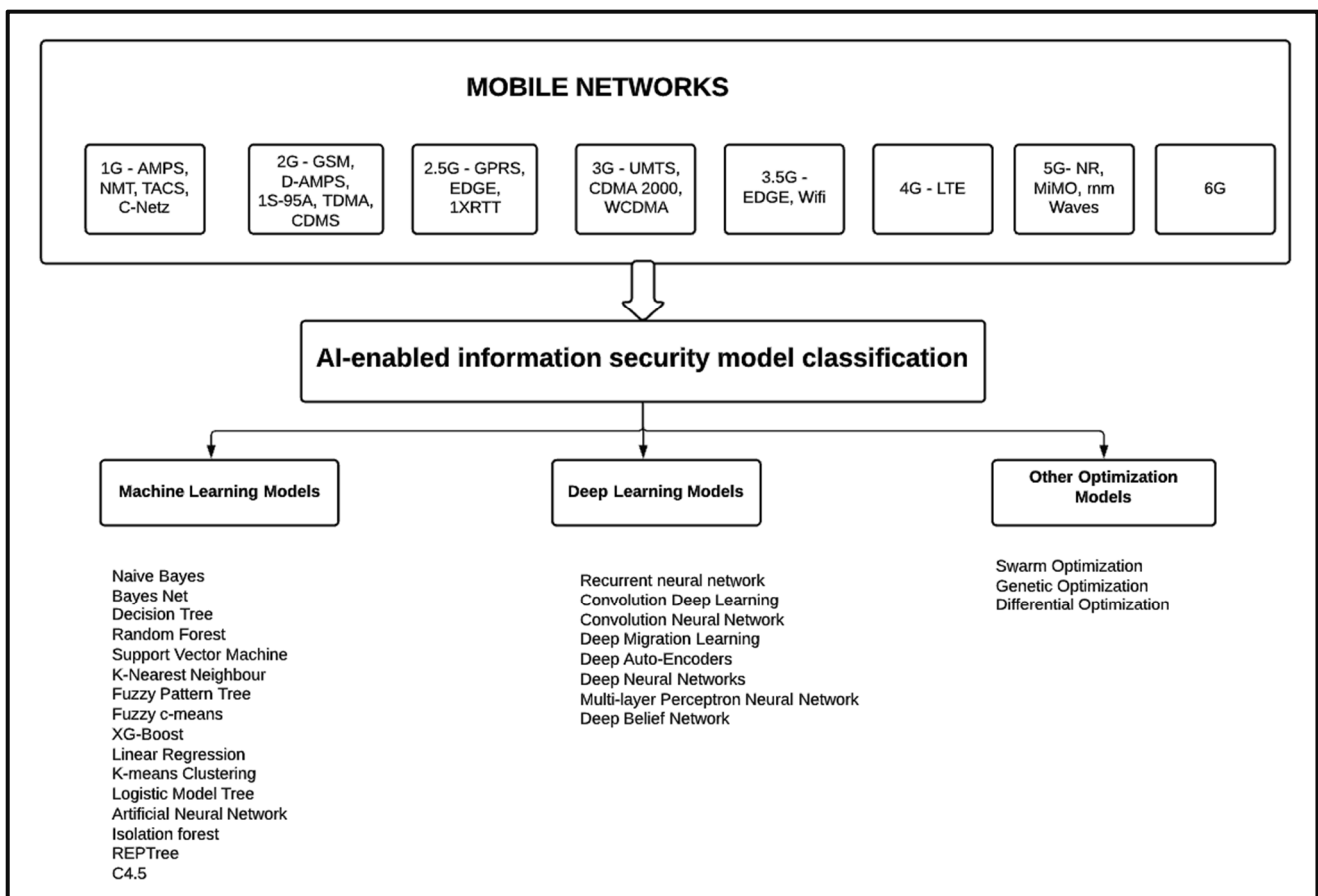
MOBILE NETWORKS

1G - AMPS, NMT, TACS, C-Netz

2G - GSM, D-AMPS, 1S-95A, TDMA, CDMS

2.5G - GPRS, EDGE, 1XRTT

3G - UMTS, CDMA 2000, WCDMA

3.5G - EDGE, Wifi

4G - LTE

5G- NR, MiMO, rnm Waves

6G

AI-enabled information security model classification

Machine Learning Models

Deep Learning Models

Other Optimization Models

Naive Bayes
Bayes Net
Decision Tree
Random Forest
Support Vector Machine
K-Nearest Neighbour
Fuzzy Pattern Tree
Fuzzy c-means
XG-Boost
Linear Regression
K-means Clustering
Logistic Model Tree
Artificial Neural Network
Isolation forest
REPTree
C4.5

Recurrent neural network
Convolution Deep Learning
Convolution Neural Network
Deep Migration Learning
Deep Auto-Encoders
Deep Neural Networks
Multi-layer Perceptron Neural Network
Deep Belief Network

Swarm Optimization
Genetic Optimization
Differential Optimization